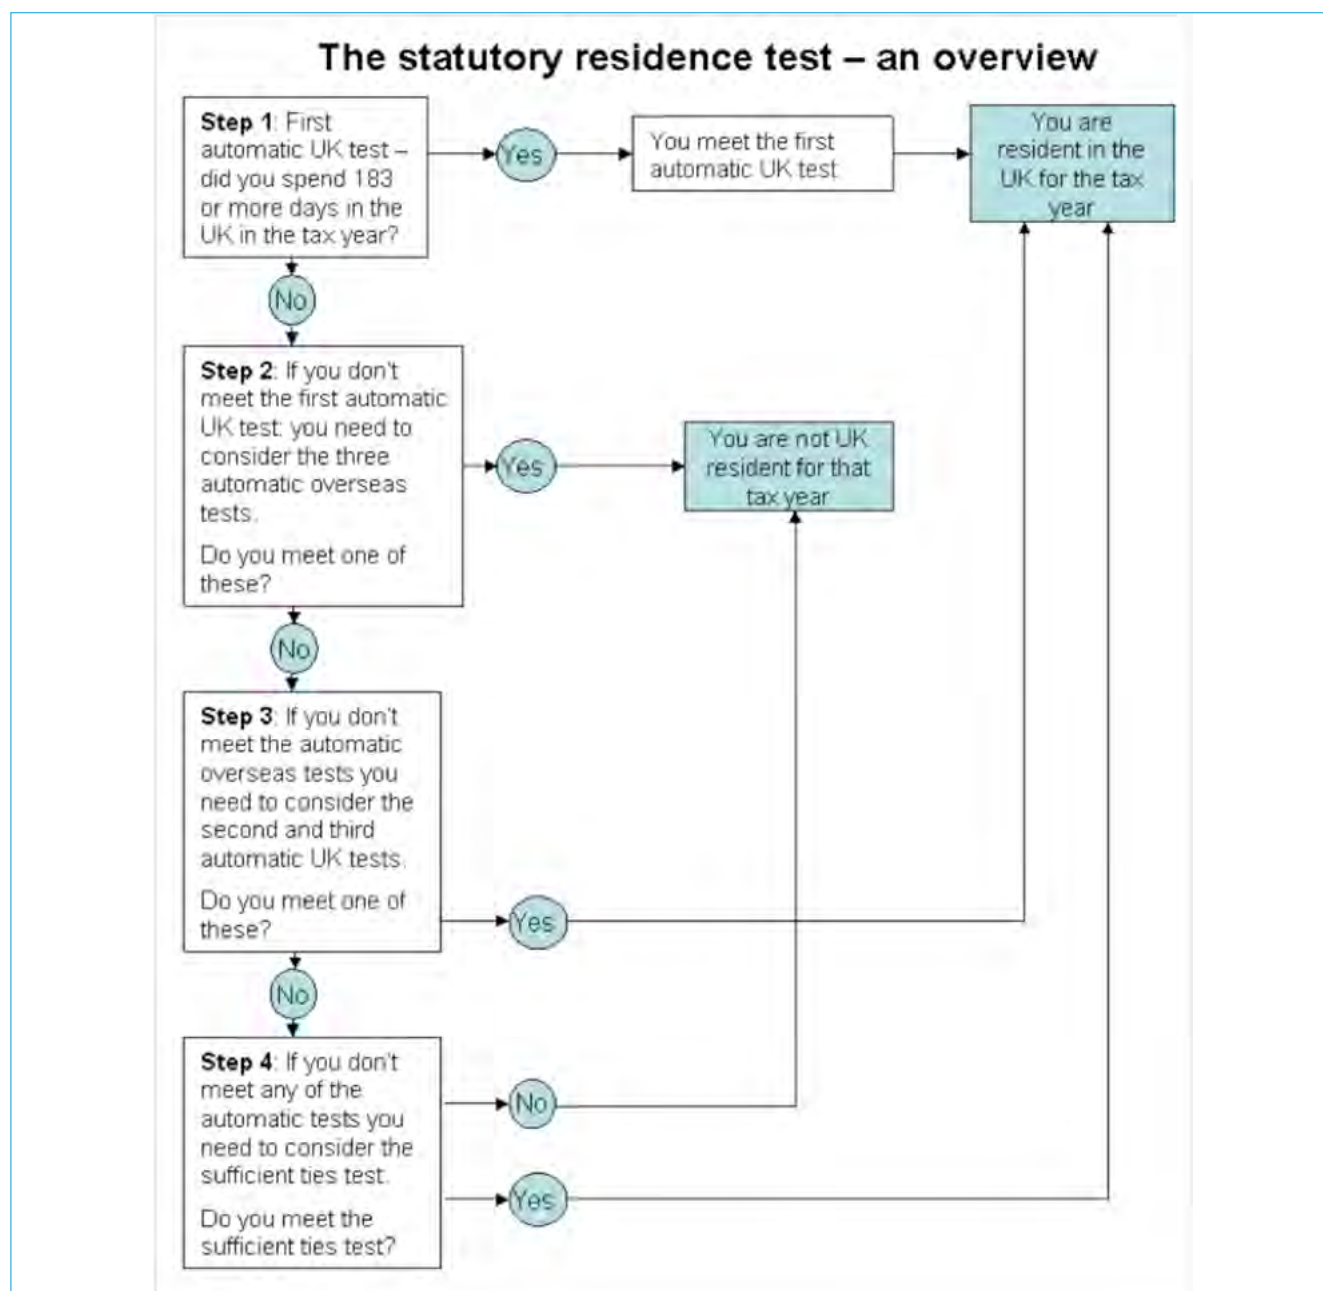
The statutory residence test – an overview

**Step 1**: First automatic UK test – did you spend 183 or more days in the UK in the tax year?

Yes

You meet the first automatic UK test

You are resident in the UK for the tax year

No

**Step 2**: If you don't meet the first automatic UK test you need to consider the three automatic overseas tests.

Do you meet one of these?

Yes

You are not UK resident for that tax year

No

**Step 3**: If you don't meet the automatic overseas tests you need to consider the second and third automatic UK tests.

Do you meet one of these?

Yes

No

**Step 4**: If you don't meet any of the automatic tests you need to consider the sufficient ties test.

Do you meet the sufficient ties test?

No

Yes